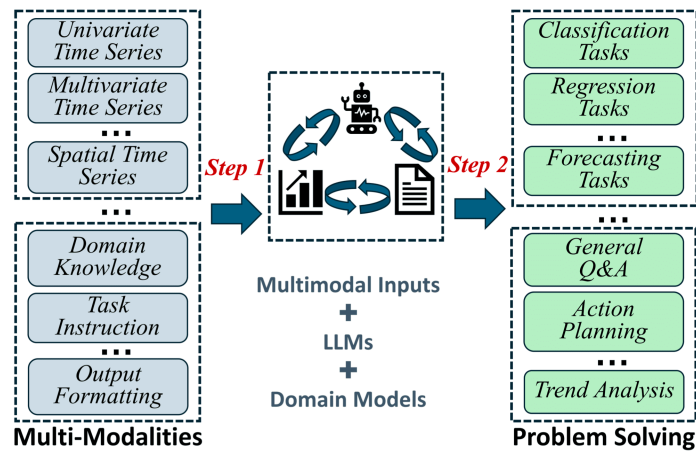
Univariate Time Series

Multivariate Time Series

...

Spatial Time Series

...

Domain Knowledge

Task Instruction

...

Output Formatting

Multi-Modalities

Step 1

Multimodal Inputs
+
LLMs
+
Domain Models

Step 2

Classification Tasks

Regression Tasks

...

Forecasting Tasks

...

General Q&A

Action Planning

...

Trend Analysis

Problem Solving